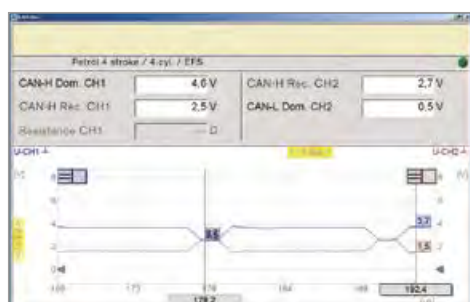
Petrol 4 stroke / 4 cyl. / EFS

CAN-H Dom. CH1 | 4,0 V
CAN-H Rec. CH1 | 2,5 V
Resistance CH1 | --- Ω
CAN-H Rec. CH2 | 2,7 V
CAN-L Dom. CH2 | 0,5 V

U-CH1
U-CH2

6
4
2
0

3,5
3,7
1,5

170
178
184
192,4

178,7
192,4